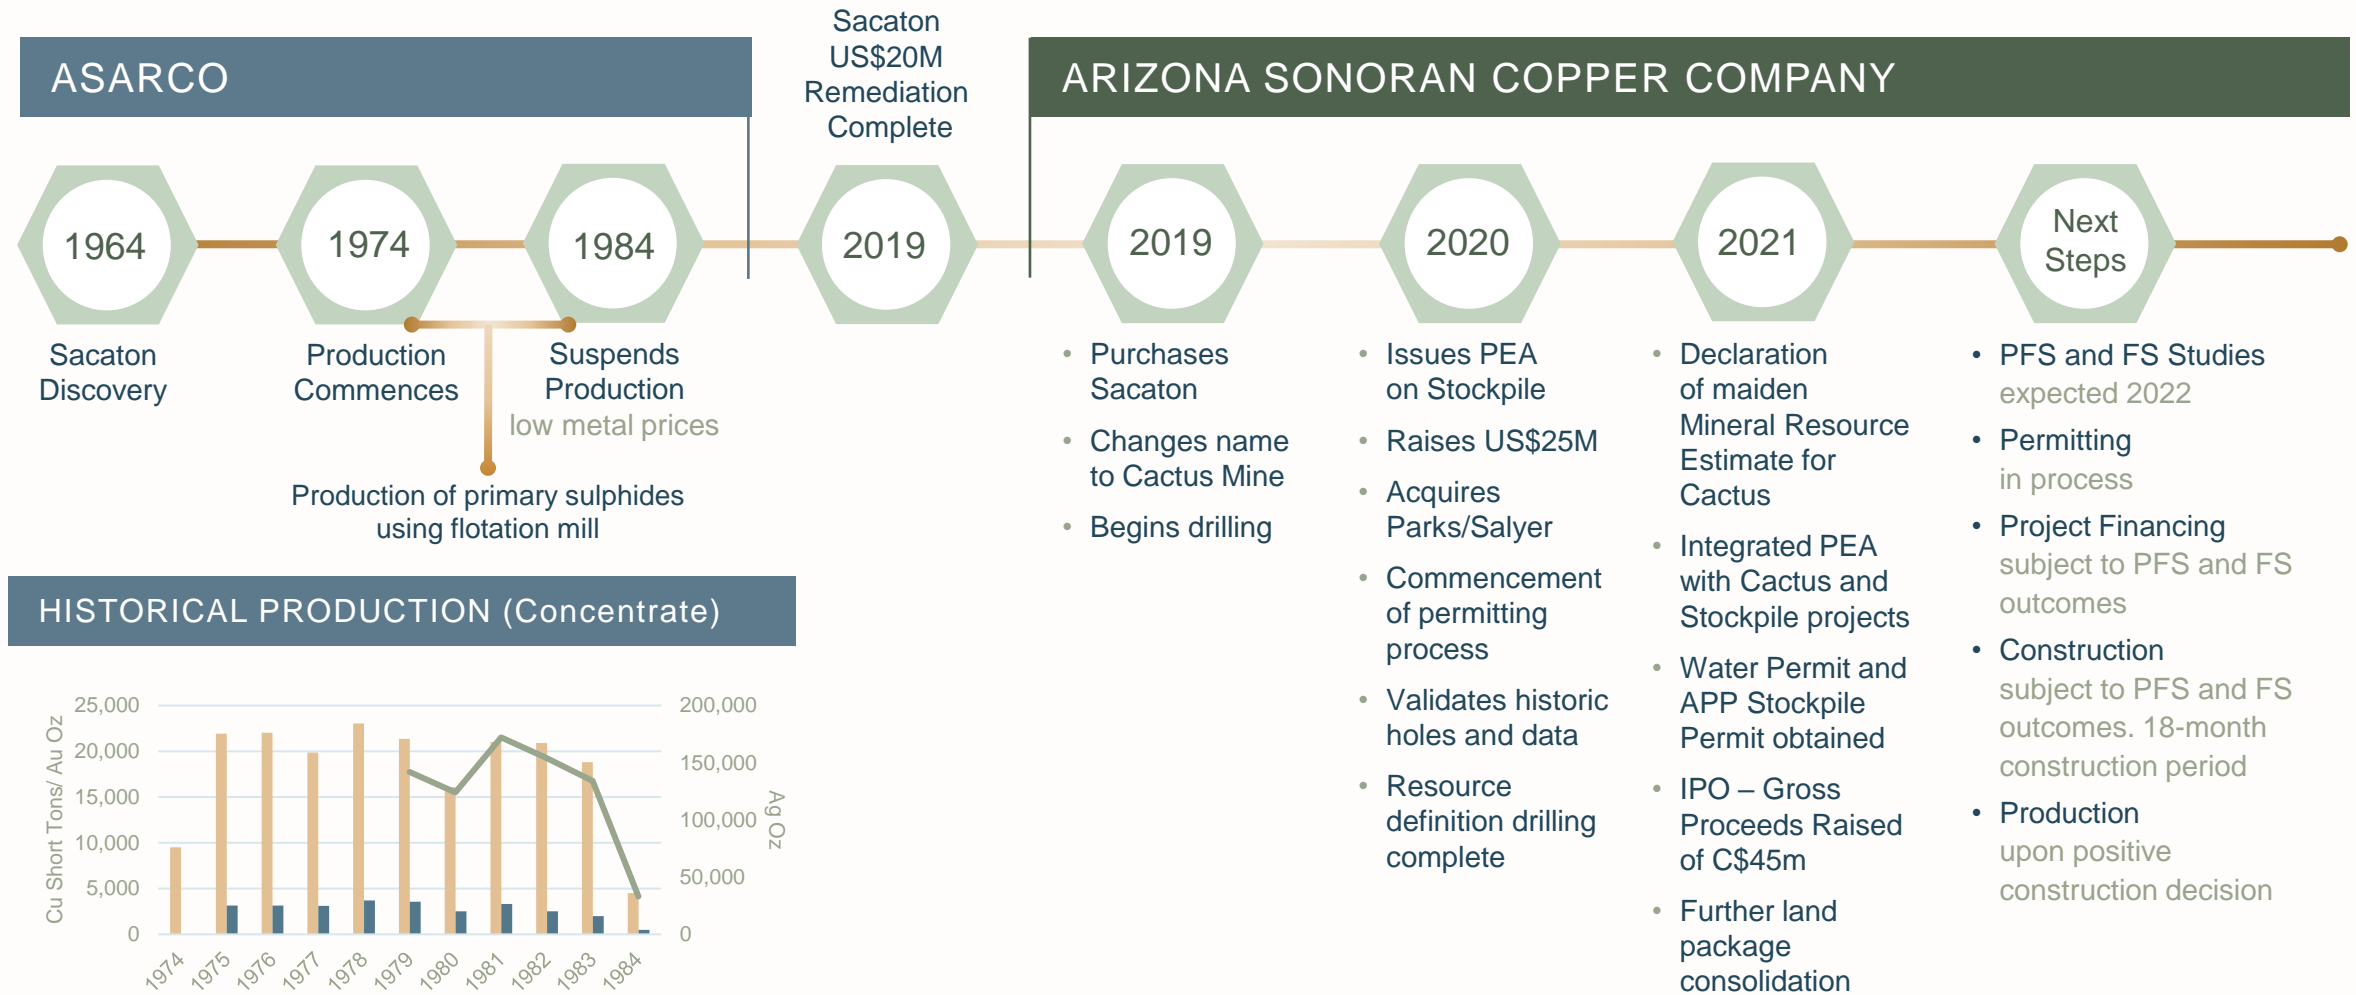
ASARCO

Sacaton US$20M Remediation Complete

ARIZONA SONORAN COPPER COMPANY

1964

Sacaton Discovery

1974

Production Commences

1984

Suspends Production

low metal prices

Production of primary sulphides using flotation mill

2019

2019

- Purchases Sacaton
- Changes name to Cactus Mine
- Begins drilling

2020

- Issues PEA on Stockpile
- Raises US$25M
- Acquires Parks/Salyer
- Commencement of permitting process
- Validates historic holes and data
- Resource definition drilling complete

2021

- Declaration of maiden Mineral Resource Estimate for Cactus
- Integrated PEA with Cactus and Stockpile projects
- Water Permit and APP Stockpile Permit obtained
- IPO – Gross Proceeds Raised of C$45m
- Further land package consolidation

Next Steps

- PFS and FS Studies expected 2022
- Permitting in process
- Project Financing subject to PFS and FS outcomes
- Construction subject to PFS and FS outcomes. 18-month construction period
- Production upon positive construction decision

HISTORICAL PRODUCTION (Concentrate)

Cu Short Tons/ Au Oz

25,000
20,000
15,000
10,000
5,000
0

200,000
150,000
100,000
50,000
0

Ag Oz

1974 1975 1976 1977 1978 1979 1980 1981 1982 1983 1984